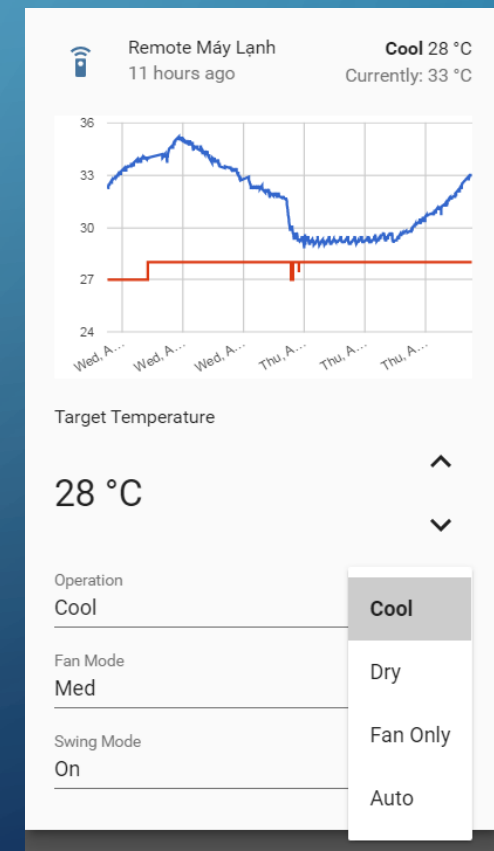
Remote Máy Lạnh
11 hours ago

**Cool** 28 °C
Currently: 33 °C

36
33
30
27
24

Wed, A...
Wed, A...
Wed, A...
Thu, A...
Thu, A...
Thu, A...

Target Temperature

28 °C

Operation
Cool

Fan Mode
Med

Swing Mode
On

Cool
Dry
Fan Only
Auto